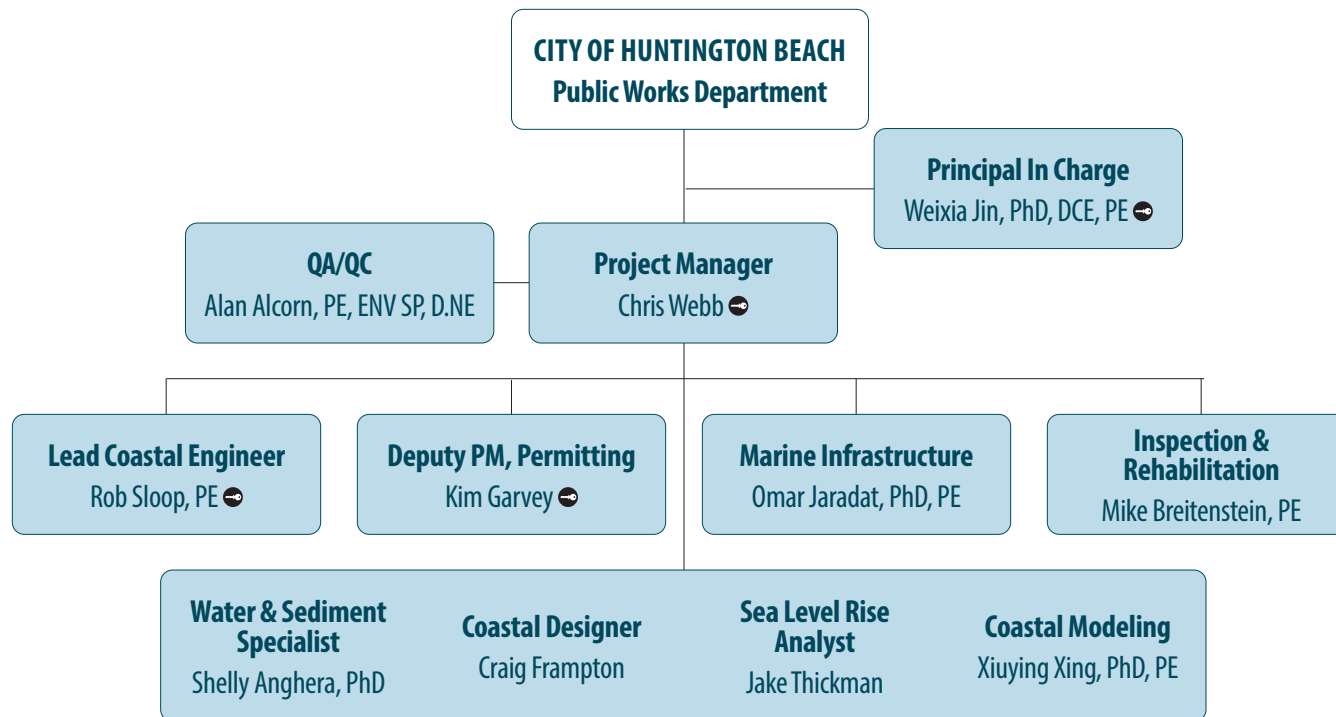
CITY OF HUNTINGTON BEACH
Public Works Department

Principal In Charge
Weixia Jin, PhD, DCE, PE

QA/QC
Alan Alcorn, PE, ENV SP, D.NE

Project Manager
Chris Webb

Lead Coastal Engineer
Rob Sloop, PE

Deputy PM, Permitting
Kim Garvey

Marine Infrastructure
Omar Jaradat, PhD, PE

Inspection & Rehabilitation
Mike Breitenstein, PE

Water & Sediment Specialist
Shelly Anghera, PhD

Coastal Designer
Craig Frampton

Sea Level Rise Analyst
Jake Thickman

Coastal Modeling
Xiuying Xing, PhD, PE